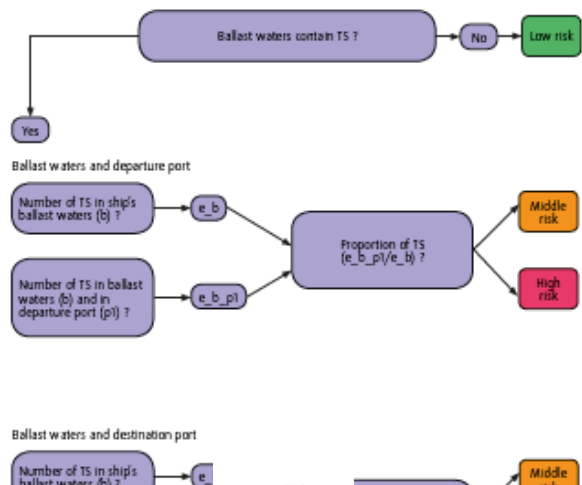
Ballast waters contain TS ?

No

Low risk

Yes

Ballast waters and departure port

Number of TS in ship's ballast waters (b) ?

e_b

Number of TS in ballast waters (b) and in departure port (p1) ?

e_b_p1

Proportion of TS (e_b_p1/e_b) ?

Middle risk

High risk

Ballast waters and destination port

Number of TS in ship's ballast waters (b) ?

e_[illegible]

Middle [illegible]